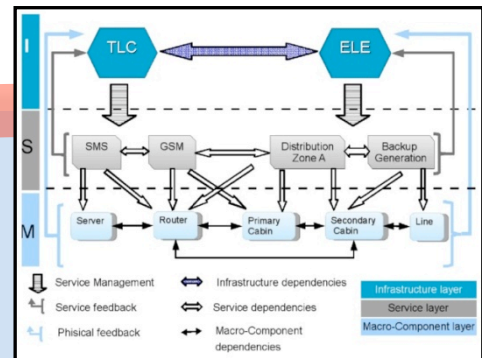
I

S

M

TLC

ELE

SMS

GSM

Distribution Zone A

Backup Generation

Server

Router

Primary Cabin

Secondary Cabin

Line

Service Management

Service feedback

Phisical feedback

Infrastructure dependencies

Service dependencies

Macro-Component dependencies

Infrastructure layer

Service layer

Macro-Component layer